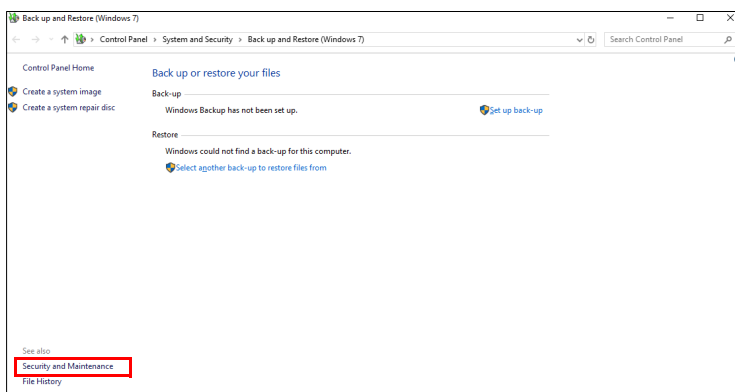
Back up and Restore (Windows 7)

Control Panel > System and Security > Back up and Restore (Windows 7)

Search Control Panel

Control Panel Home

Create a system image

Create a system repair disc

Back up or restore your files

Back-up

Windows Backup has not been set up.

Set up back-up

Restore

Windows could not find a back-up for this computer.

Select another back-up to restore files from

See also

Security and Maintenance

File History